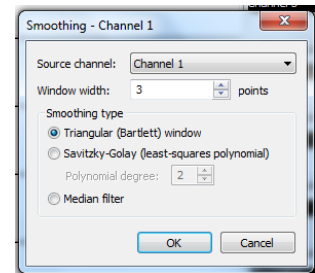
Smoothing - Channel 1

Source channel: Channel 1

Window width: 3 points

Smoothing type

Triangular (Bartlett) window

Savitzky-Golay (least-squares polynomial)

Polynomial degree: 2

Median filter

OK

Cancel